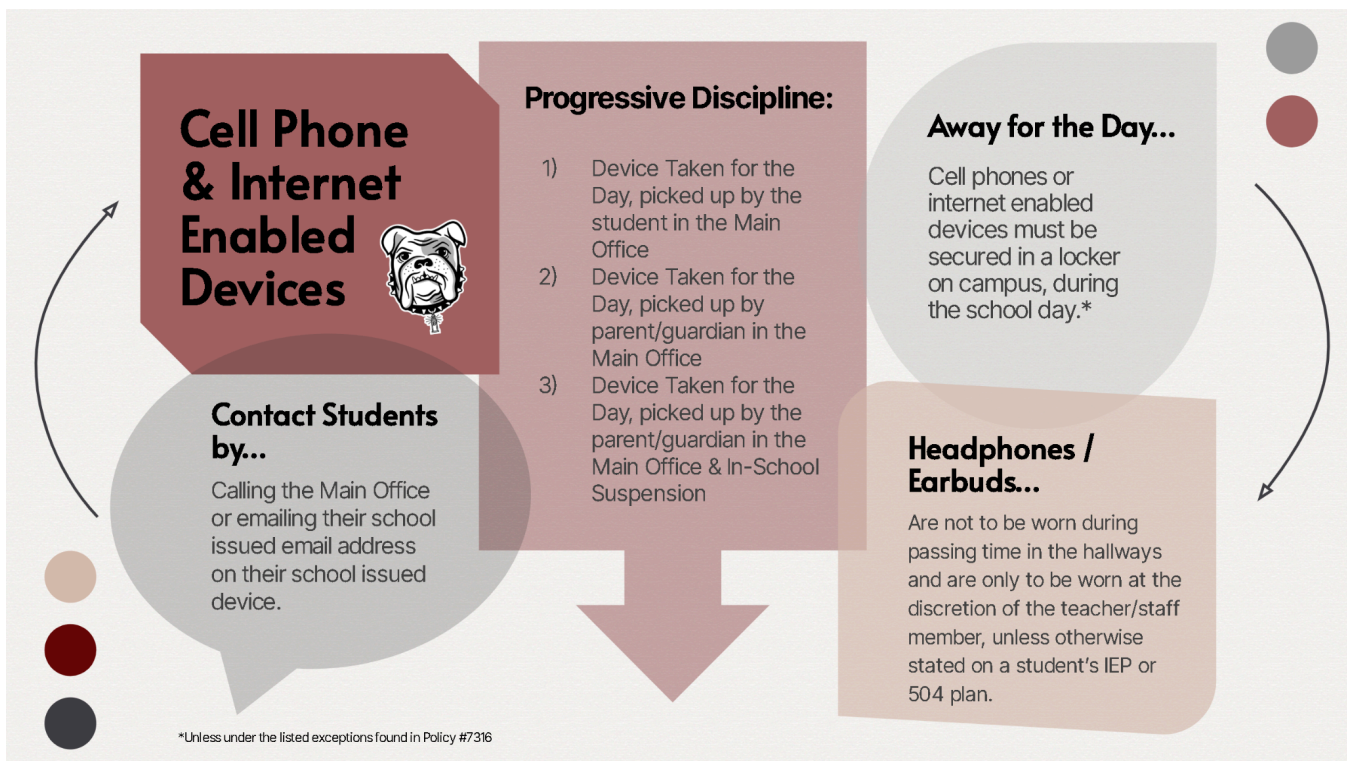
Cell Phone & Internet Enabled Devices

Progressive Discipline:

1) Device Taken for the Day, picked up by the student in the Main Office
2) Device Taken for the Day, picked up by parent/guardian in the Main Office
3) Device Taken for the Day, picked up by the parent/guardian in the Main Office & In-School Suspension

Away for the Day...

Cell phones or internet enabled devices must be secured in a locker on campus, during the school day.*

Contact Students by...

Calling the Main Office or emailing their school issued email address on their school issued device.

Headphones / Earbuds...

Are not to be worn during passing time in the hallways and are only to be worn at the discretion of the teacher/staff member, unless otherwise stated on a student's IEP or 504 plan.

*Unless under the listed exceptions found in Policy #7316